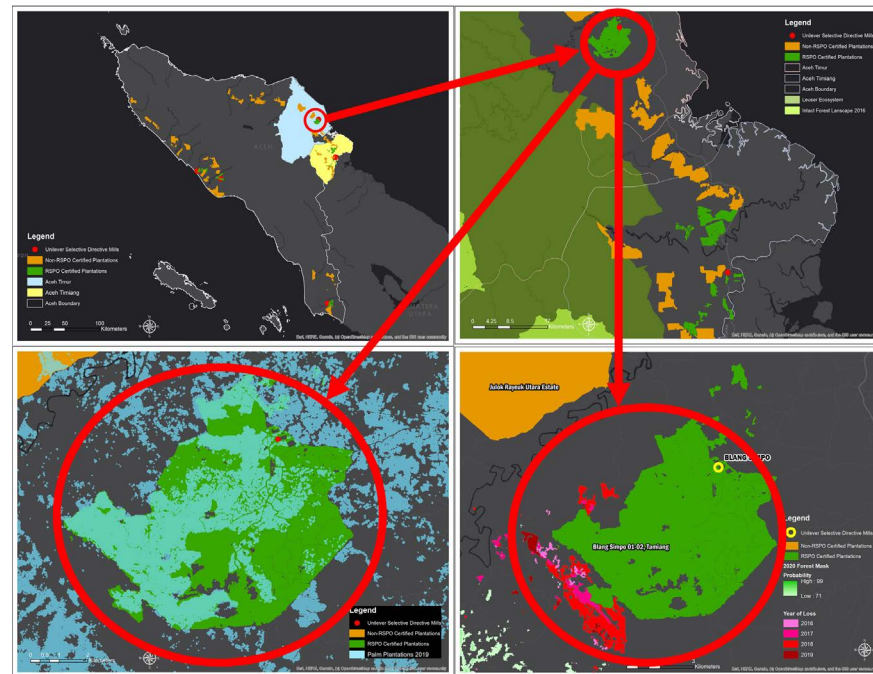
ACEH

Legend
Unilever Selective Directive Mills
Non-RSPO Certified Plantations
RSPO Certified Plantations
Aceh Timur
Aceh Tamiang
Aceh Boundary

0 25 50 100 Kilometers

Legend
Unilever Selective Directive Mills
Non-RSPO Certified Plantations
RSPO Certified Plantations
Aceh Timur
Aceh Tamiang
Aceh Boundary
Leuser Ecosystem
Intact Forest Landscape 2016

0 4.25 8.5 Kilometers

Legend
Unilever Selective Directive Mills
Non-RSPO Certified Plantations
RSPO Certified Plantations
Palm Plantations 2019

Kilometers

Julok Rayeuk Utara Estate

BLANG SIMPO

Blang Simpo 01-02, Tamiang

Legend
Unilever Selective Directive Mills
Non-RSPO Certified Plantations
RSPO Certified Plantations
2020 Forest Mask
Probability
High : 99
Low : 71
Year of Loss
2016
2017
2018
2019

Kilometers